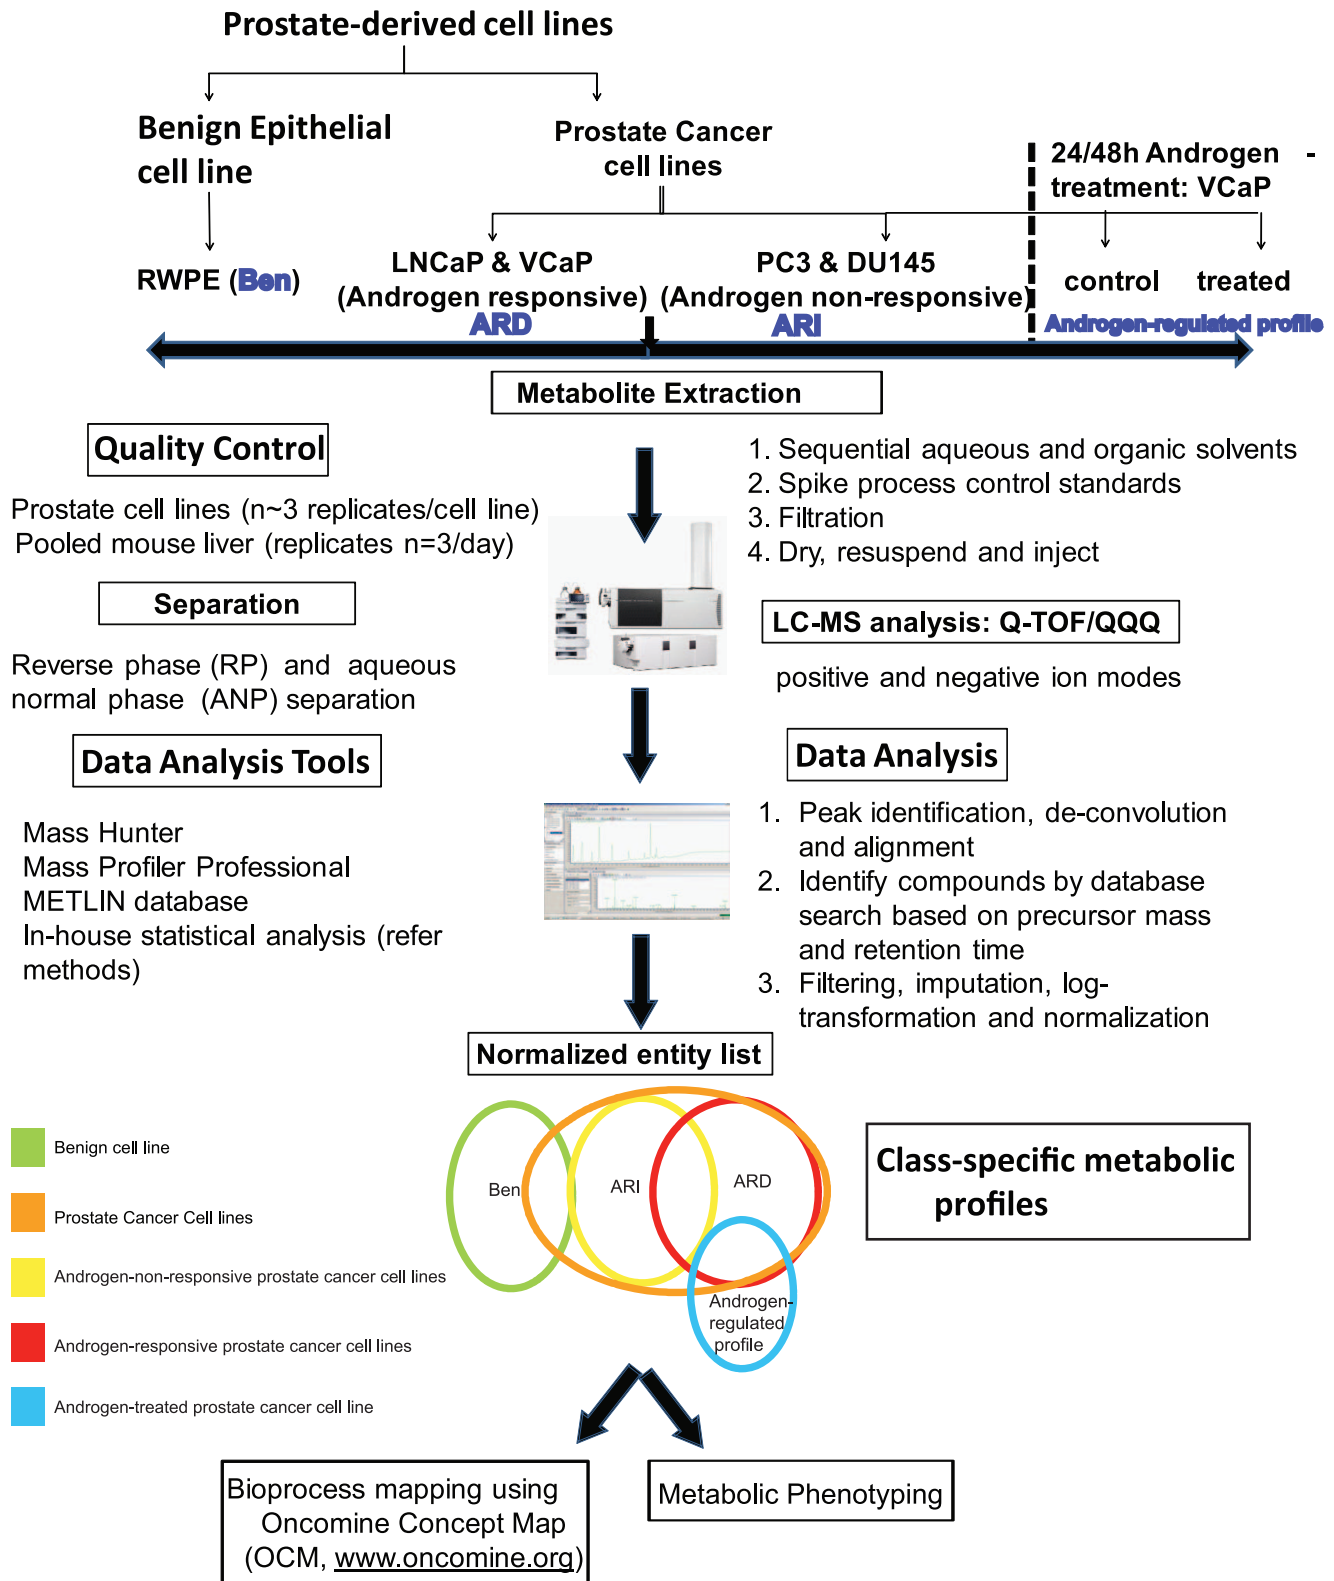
Prostate-derived cell lines

Benign Epithelial cell line

Prostate Cancer cell lines

24/48h Androgen - treatment: VCaP

RWPE (Ben)

LNCaP & VCaP (Androgen responsive) ARD

PC3 & DU145 (Androgen non-responsive) ARI

control treated

Androgen-regulated profile

Metabolite Extraction

Quality Control

Prostate cell lines (n~3 replicates/cell line)
Pooled mouse liver (replicates n=3/day)

1. Sequential aqueous and organic solvents
2. Spike process control standards
3. Filtration
4. Dry, resuspend and inject

Separation

Reverse phase (RP) and aqueous normal phase (ANP) separation

LC-MS analysis: Q-TOF/QQQ

positive and negative ion modes

Data Analysis Tools

Mass Hunter
Mass Profiler Professional
METLIN database
In-house statistical analysis (refer methods)

Data Analysis

1. Peak identification, de-convolution and alignment
2. Identify compounds by database search based on precursor mass and retention time
3. Filtering, imputation, log-transformation and normalization

Normalized entity list

Benign cell line
Prostate Cancer Cell lines
Androgen-non-responsive prostate cancer cell lines
Androgen-responsive prostate cancer cell lines
Androgen-treated prostate cancer cell line

Ben ARI ARD Androgen-regulated profile

Class-specific metabolic profiles

Bioprocess mapping using Oncomine Concept Map (OCM, www.oncomine.org)

Metabolic Phenotyping